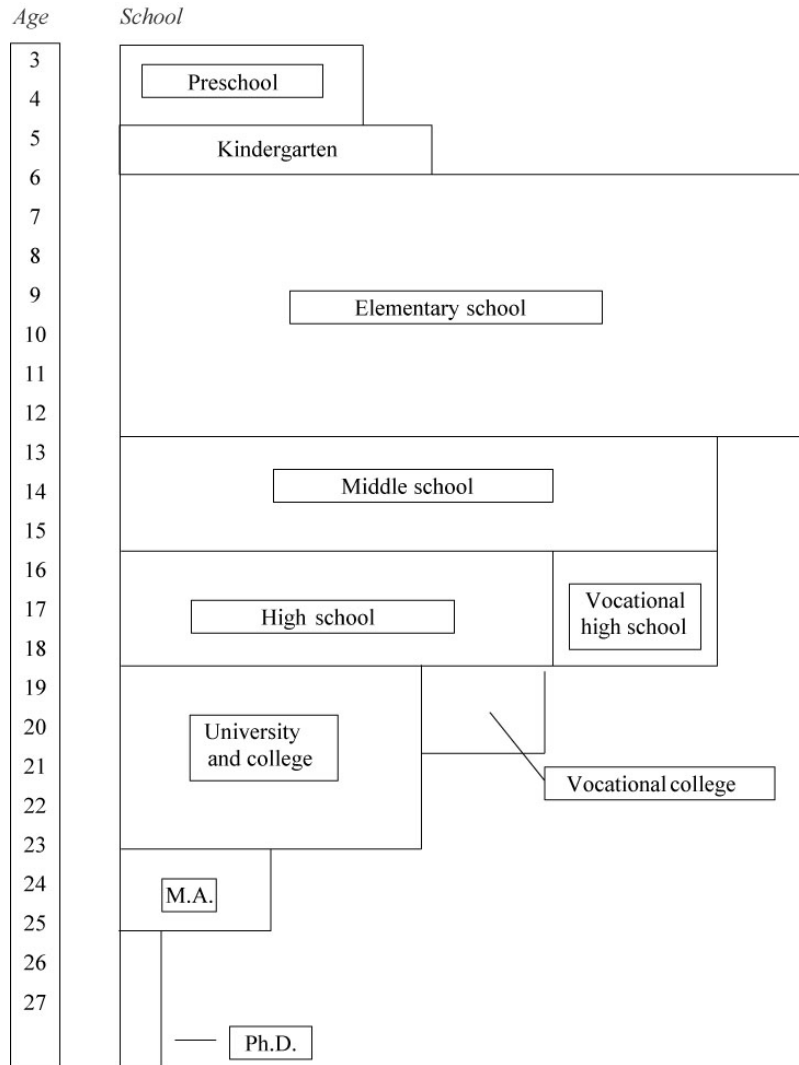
Age

School

3
4
5
6
7
8
9
10
11
12
13
14
15
16
17
18
19
20
21
22
23
24
25
26
27

Preschool

Kindergarten

Elementary school

Middle school

High school

Vocational high school

University and college

Vocational college

M.A.

Ph.D.